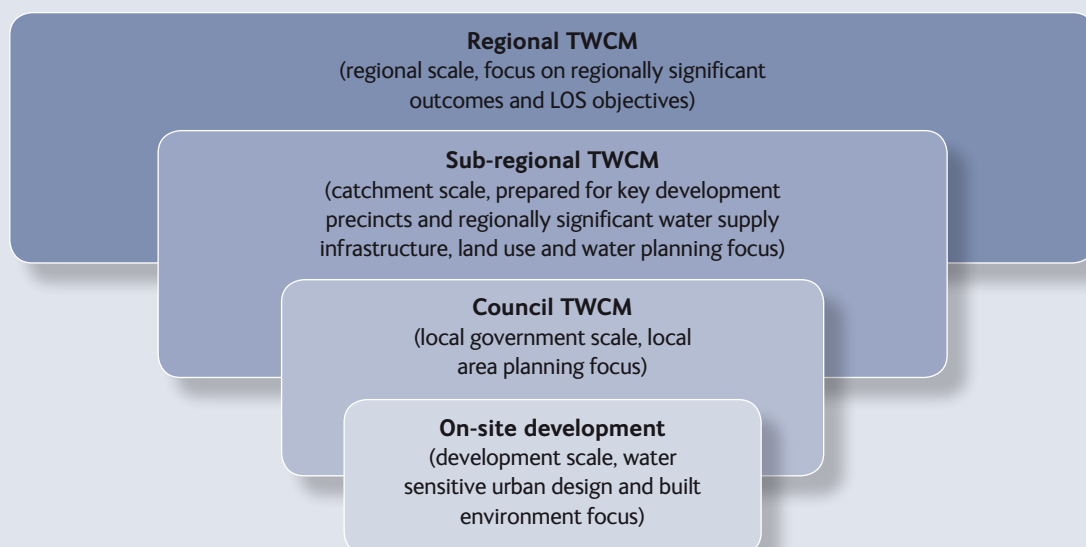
**Regional TWCM**
(regional scale, focus on regionally significant outcomes and LOS objectives)

**Sub-regional TWCM**
(catchment scale, prepared for key development precincts and regionally significant water supply infrastructure, land use and water planning focus)

**Council TWCM**
(local government scale, local area planning focus)

**On-site development**
(development scale, water sensitive urban design and built environment focus)